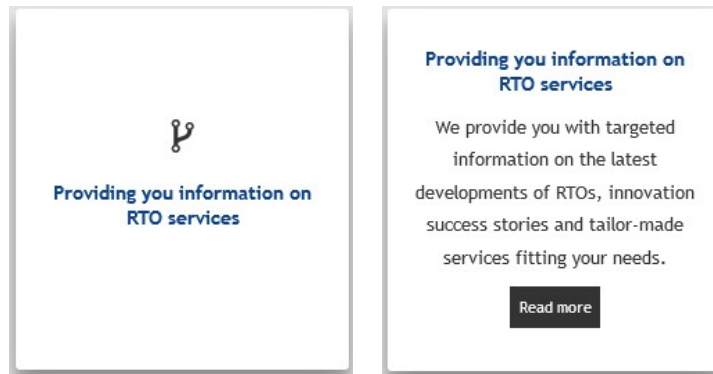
Providing you information on RTO services

Providing you information on RTO services

We provide you with targeted information on the latest developments of RTOs, innovation success stories and tailor-made services fitting your needs.

Read more